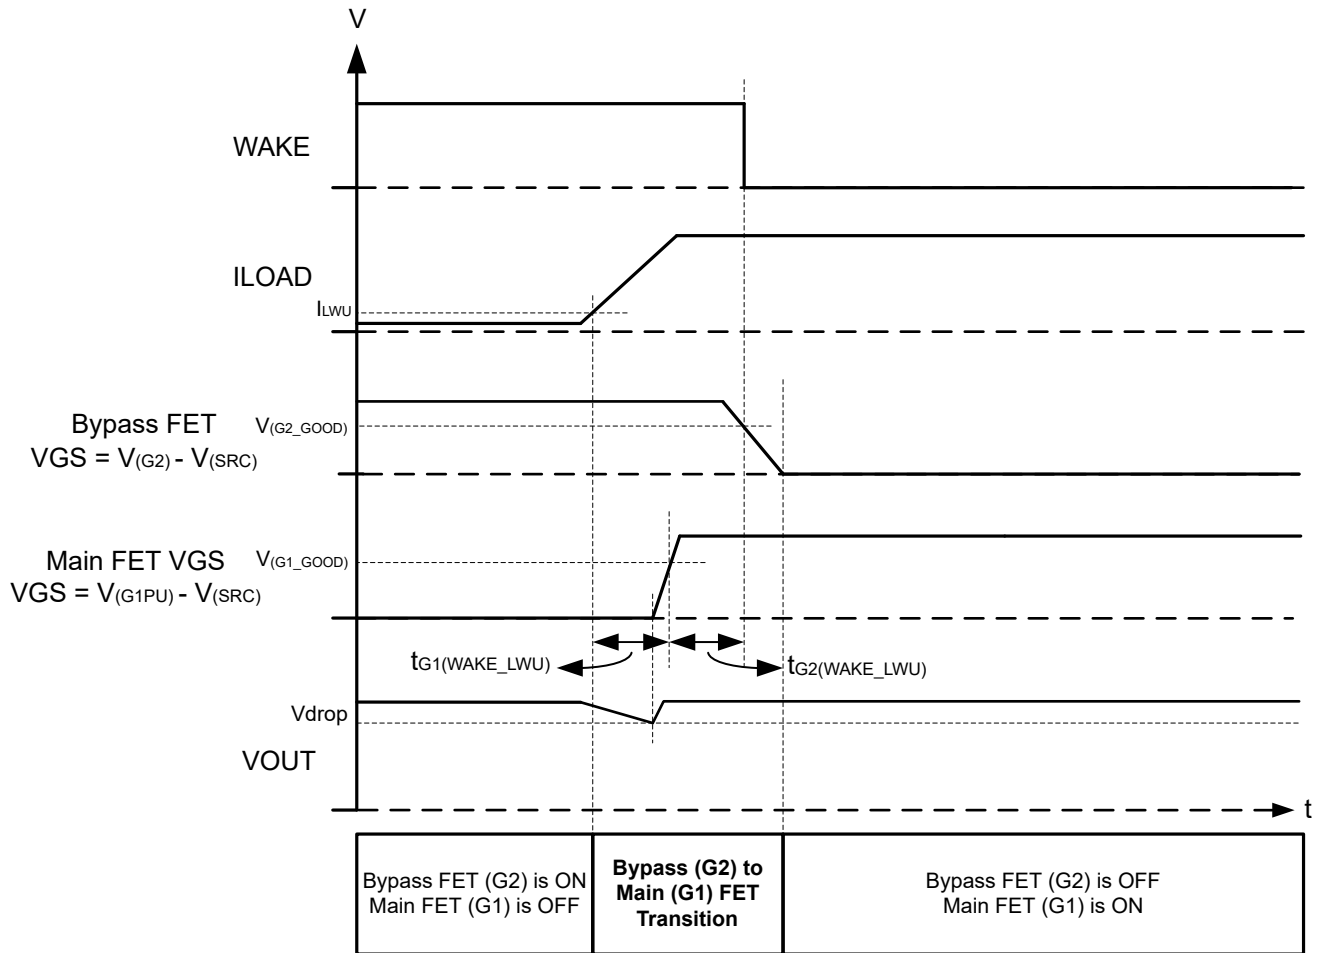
V

WAKE

ILOAD

$I_{LWU}$

Bypass FET
VGS = $V_{(G2)}$ - $V_{(SRC)}$

$V_{(G2\_GOOD)}$

Main FET VGS
VGS = $V_{(G1PU)}$ - $V_{(SRC)}$

$V_{(G1\_GOOD)}$

$t_{G1(WAKE\_LWU)}$

$t_{G2(WAKE\_LWU)}$

Vdrop

VOUT

t

| Bypass FET (G2) is ON Main FET (G1) is OFF | **Bypass (G2) to Main (G1) FET Transition** | Bypass FET (G2) is OFF Main FET (G1) is ON |
|---|---|---|